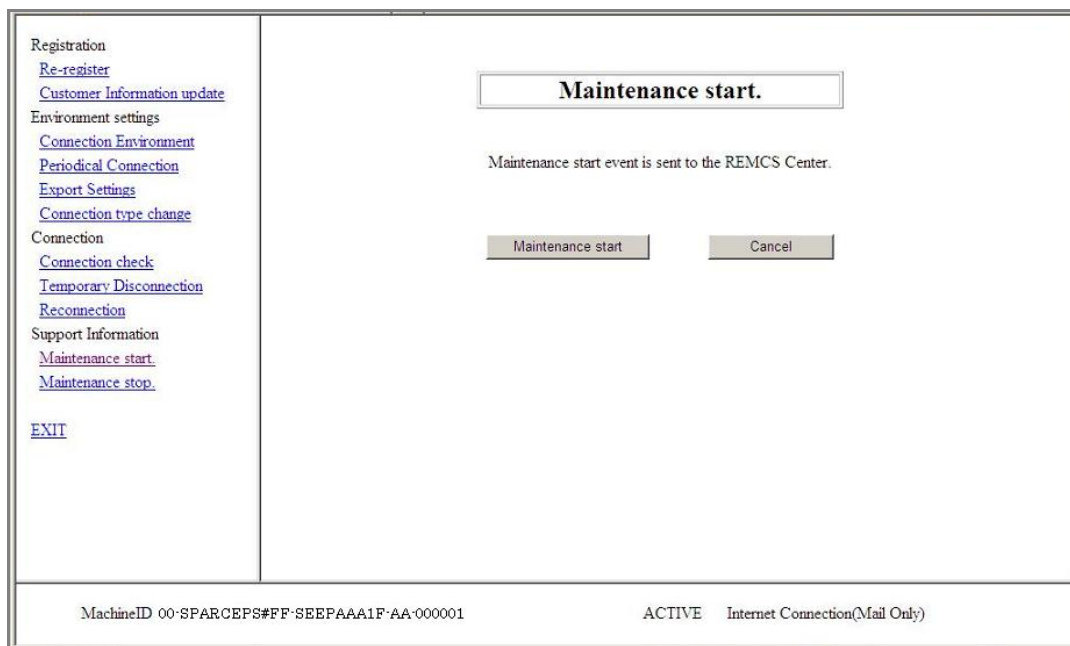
Registration
Re-register
Customer Information update
Environment settings
Connection Environment
Periodical Connection
Export Settings
Connection type change
Connection
Connection check
Temporary Disconnection
Reconnection
Support Information
Maintenance start.
Maintenance stop.

EXIT

Maintenance start.

Maintenance start event is sent to the REMCS Center.

Maintenance start

Cancel

MachineID 00-SPARCEPS#FF-SEEPAAA1F-AA-000001

ACTIVE

Internet Connection(Mail Only)